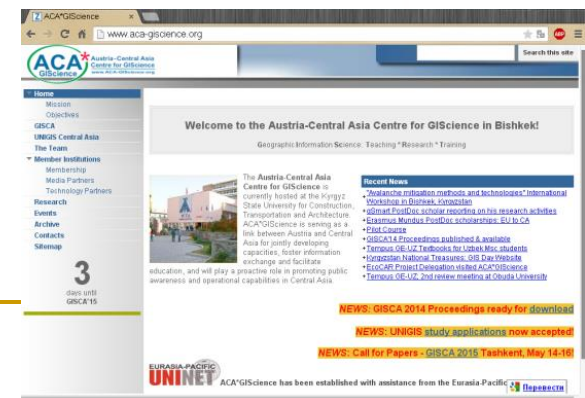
ACA*GIScience ×

www.aca-giscience.org

Search this site

ACA* GIScience Austria-Central Asia Centre for GIScience www.aca-giscience.org

Home
Mission
Objectives
GISCA
UNIGIS Central Asia
The Team
Member Institutions
Membership
Media Partners
Technology Partners
Research
Events
Archive
Contacts
Sitemap

3
days until
GISCA'15

Welcome to the Austria-Central Asia Centre for GIScience in Bishkek!

Geographic Information Science: Teaching * Research * Training

The Austria-Central Asia Centre for GIScience is currently hosted at the Kyrgyz State University for Construction, Transportation and Architecture. ACA*GIScience is serving as a link between Austria and Central Asia for jointly developing capacities, foster information exchange and facilitate education, and will play a proactive role in promoting public awareness and operational capabilities in Central Asia.

Recent News
"Avalanche mitigation methods and technologies" International Workshop in Bishkek, Kyrgyzstan
gSmart PostDoc scholar reporting on his research activities
Erasmus Mundus PostDoc scholarships: EU to CA
Pilot Course
GISCA'14 Proceedings published & available
Tempus GE-UZ Textbooks for Uzbek Msc students
Kyrgyzstan National Treasures: GIS Day Website
EcoCAR Project Delegation visited ACA*GIScience
Tempus GE-UZ: 2nd review meeting at Obuda University

NEWS: GISCA 2014 Proceedings ready for download

NEWS: UNIGIS study applications now accepted!

NEWS: Call for Papers - GISCA 2015 Tashkent, May 14-16!

EURASIA-PACIFIC UNINET

ACA*GIScience has been established with assistance from the Eurasia-Pacific

Перевести